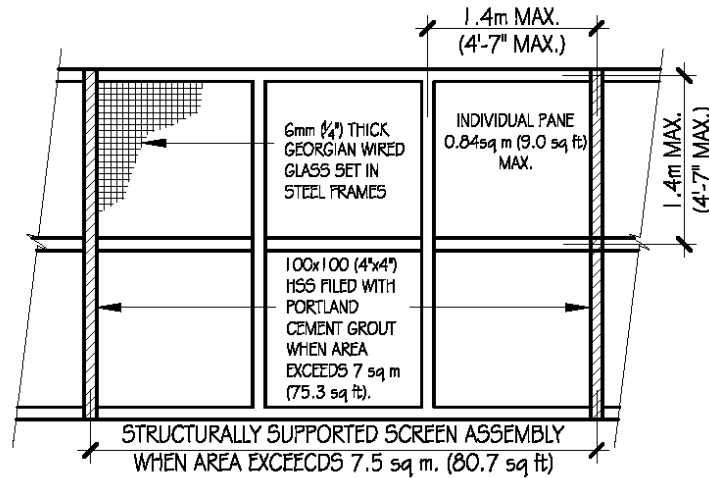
1.4m MAX.
(4'-7" MAX.)

1.4m MAX.
(4'-7" MAX.)

6mm ($\frac{1}{4}$") THICK GEORGIAN WIRED GLASS SET IN STEEL FRAMES

INDIVIDUAL PANE 0.84sq m (9.0 sq ft) MAX.

100x100 (4"x4") HSS FILED WITH PORTLAND CEMENT GROUT WHEN AREA EXCEEDS 7 sq m (75.3 sq ft).

STRUCTURALLY SUPPORTED SCREEN ASSEMBLY
WHEN AREA EXCEECDS 7.5 sq m. (80.7 sq ft)